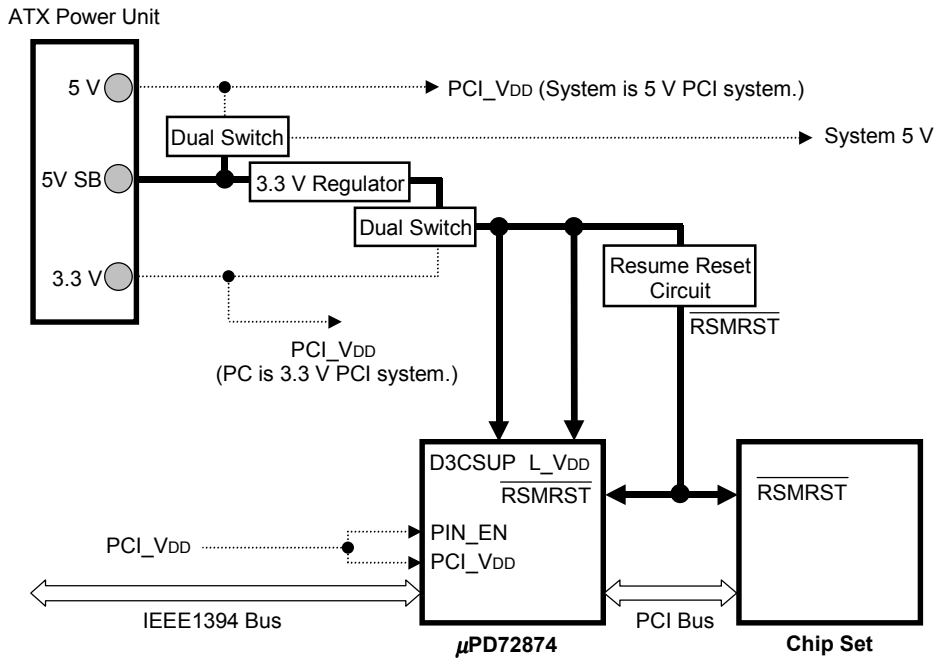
ATX Power Unit

5 V

PCI_$V_{DD}$ (System is 5 V PCI system.)

Dual Switch

System 5 V

5V SB

3.3 V Regulator

Dual Switch

Resume Reset Circuit

$\overline{RSMRST}$

3.3 V

PCI_$V_{DD}$
(PC is 3.3 V PCI system.)

D3CSUP L_$V_{DD}$
$\overline{RSMRST}$

$\overline{RSMRST}$

PCI_$V_{DD}$

PIN_EN
PCI_$V_{DD}$

IEEE1394 Bus

PCI Bus

μPD72874

Chip Set